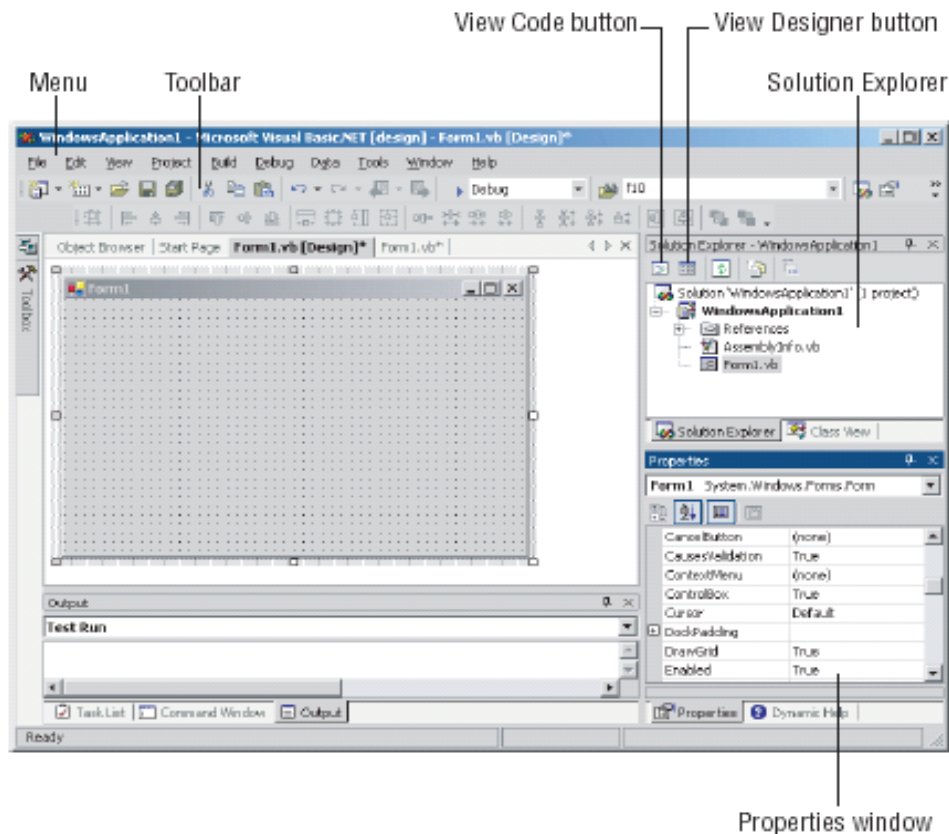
View Code button
View Designer button
Menu
Toolbar
Solution Explorer

WindowsApplication1 - Microsoft Visual Basic.NET [design] - Form1.vb [Design]*

File Edit View Project Build Debug Data Tools Window Help

Debug
f10

Toolbox

Object Browser | Start Page | Form1.vb [Design]* | Form1.vb* |

Form1

Solution Explorer - WindowsApplication1

Solution 'WindowsApplication1' (1 project)
WindowsApplication1
References
AssemblyInfo.vb
Form1.vb

Solution Explorer | Class View

Properties
Form1 System.Windows.Forms.Form

| CancelButton | (none) |
|---|---|
| CausesValidation | True |
| ContextMenu | (none) |
| ControlBox | True |
| Cursor | Default |
| DockPadding | |
| DrawGrid | True |
| Enabled | True |

Properties | Dynamic Help

Output
Test Run

Task List | Command Window | Output

Ready

Properties window